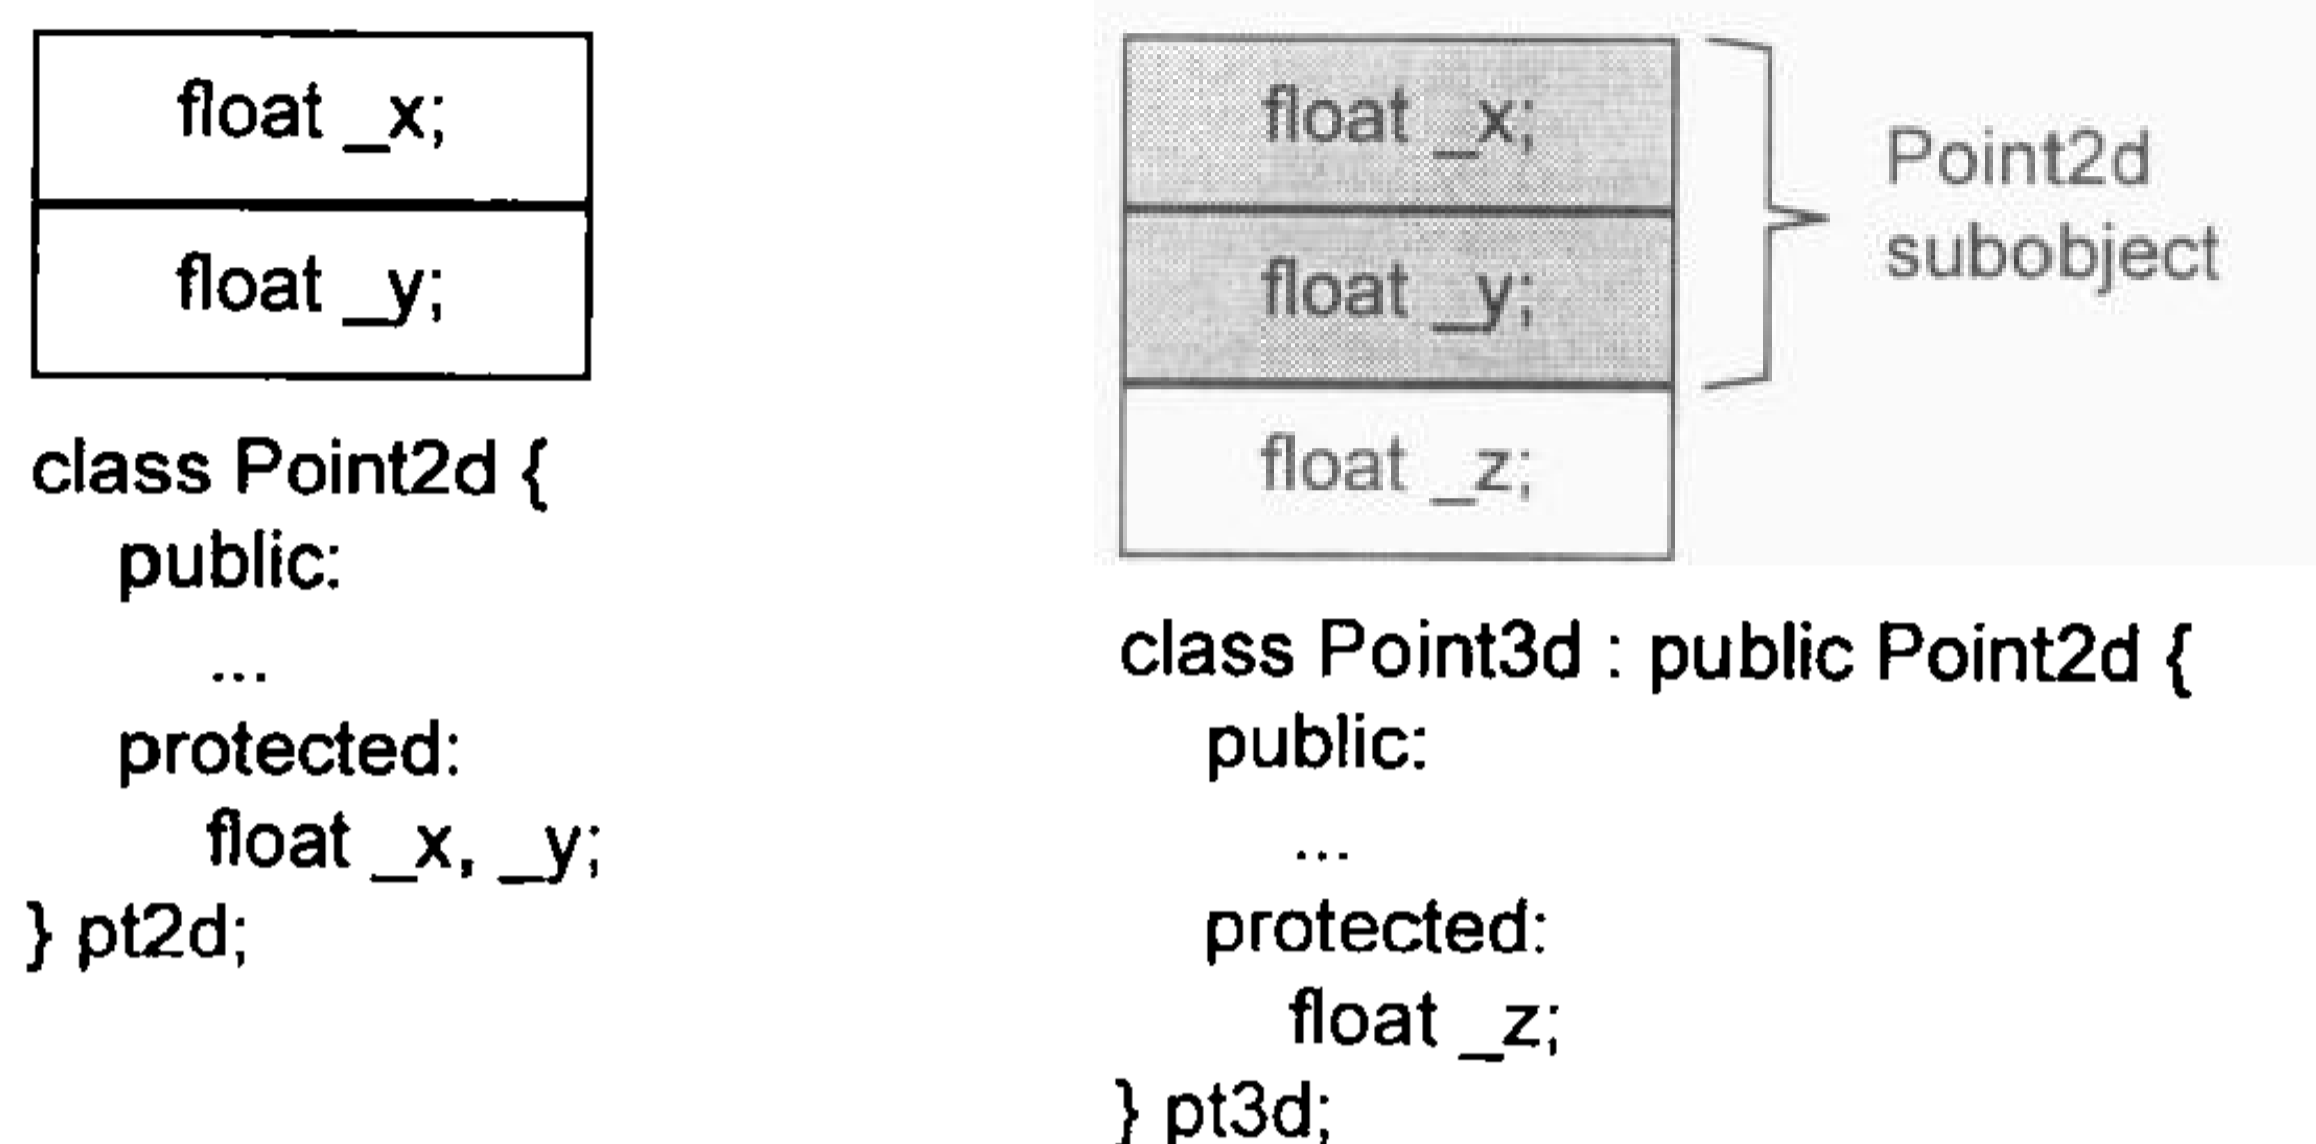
float _x;

float _y;

class Point2d {
public:
...
protected:
float _x, _y;
} pt2d;

float _x;

float _y;

float _z;

Point2d subobject

class Point3d : public Point2d {
public:
...
protected:
float _z;
} pt3d;